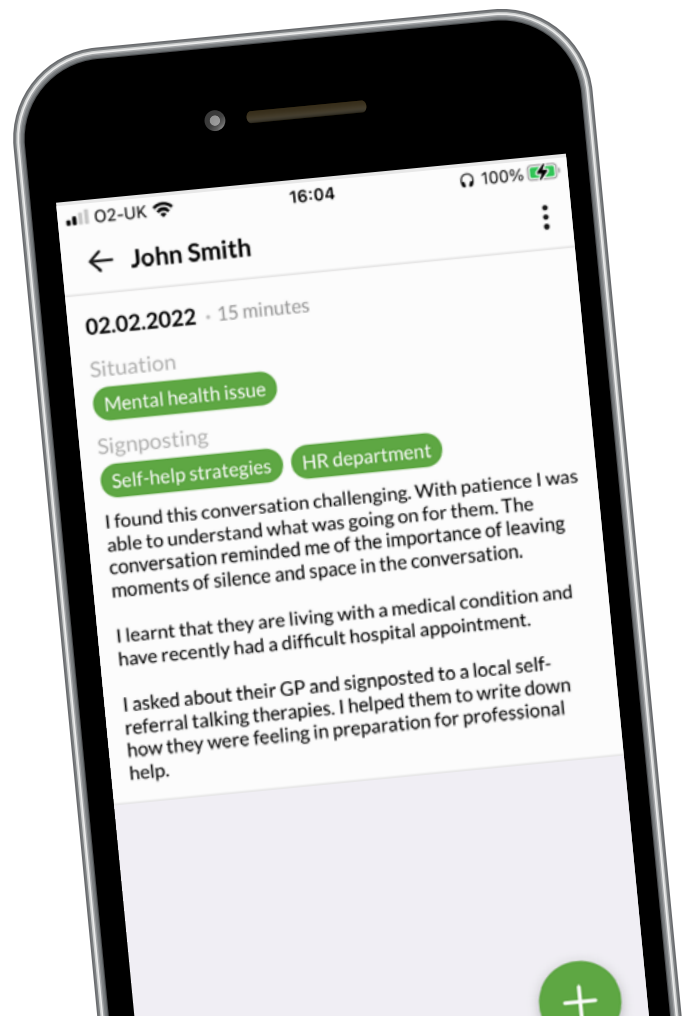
O2-UK 16:04 100%

John Smith

02.02.2022 · 15 minutes

Situation

Mental health issue

Signposting

Self-help strategies HR department

I found this conversation challenging. With patience I was able to understand what was going on for them. The conversation reminded me of the importance of leaving moments of silence and space in the conversation.

I learnt that they are living with a medical condition and have recently had a difficult hospital appointment.

I asked about their GP and signposted to a local self-referral talking therapies. I helped them to write down how they were feeling in preparation for professional help.